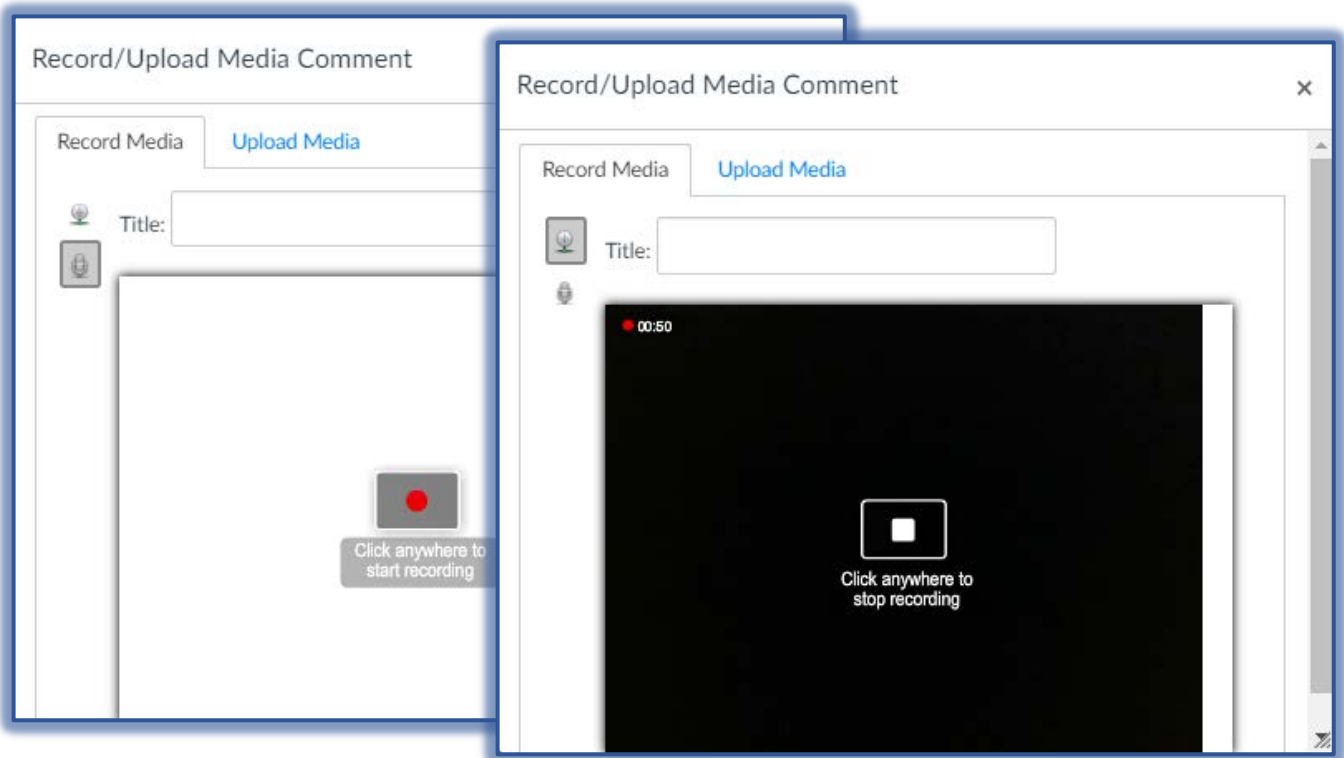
Record/Upload Media Comment

Record Media

Upload Media

Title:

Click anywhere to start recording

Record/Upload Media Comment

×

Record Media

Upload Media

Title:

00:50

Click anywhere to stop recording